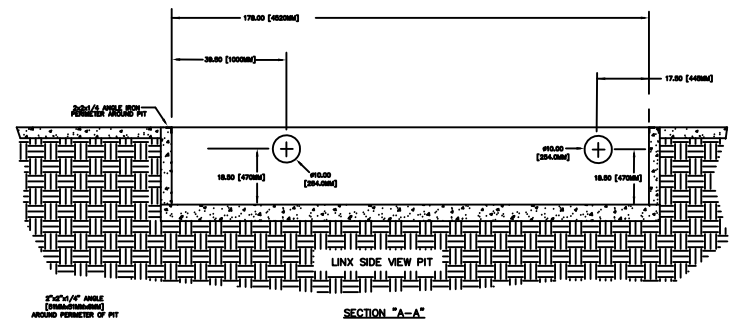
178.00 [4520MM]

39.80 [1000MM]

17.50 [445MM]

2x2x1/4 ANGLE IRON PERIMETER AROUND PIT

Ø10.00 [254.0MM]

18.50 [470MM]

Ø10.00 [254.0MM]

18.50 [470MM]

LINX SIDE VIEW PIT

2"x2"x1/4" ANGLE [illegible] AROUND PERIMETER OF PIT

SECTION "A-A"